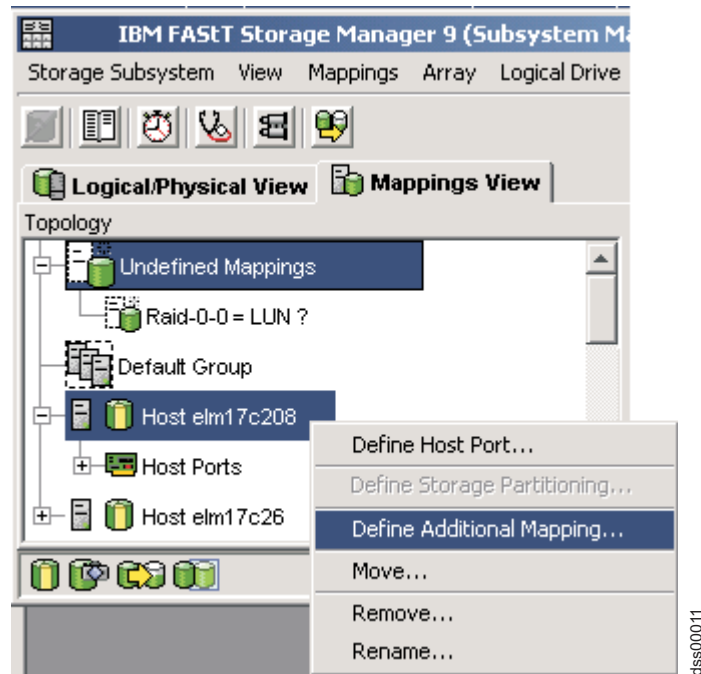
IBM FAStT Storage Manager 9 (Subsystem Ma

Storage Subsystem View Mappings Array Logical Drive

Logical/Physical View Mappings View

Topology

Undefined Mappings

Raid-0-0 = LUN ?

Default Group

Host elm17c208

Host Ports

Host elm17c26

Define Host Port...

Define Storage Partitioning...

Define Additional Mapping...

Move...

Remove...

Rename...

dss00011